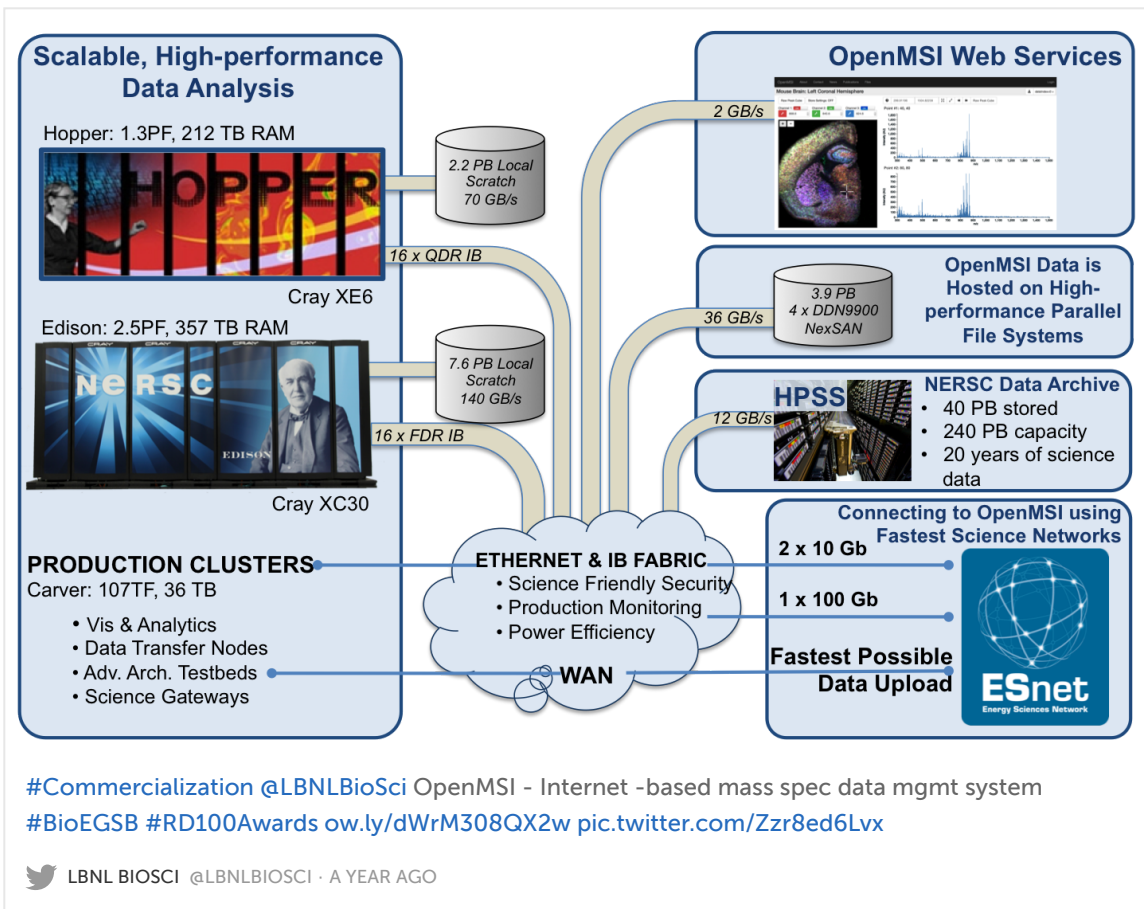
Scalable, High-performance Data Analysis

Hopper: 1.3PF, 212 TB RAM

HOPPER

Cray XE6

2.2 PB Local Scratch 70 GB/s

16 x QDR IB

Edison: 2.5PF, 357 TB RAM

NERSC

EDISON

Cray XC30

7.6 PB Local Scratch 140 GB/s

16 x FDR IB

PRODUCTION CLUSTERS
Carver: 107TF, 36 TB
• Vis & Analytics
• Data Transfer Nodes
• Adv. Arch. Testbeds
• Science Gateways

OpenMSI Web Services

2 GB/s

Mouse Brain: Left Coronal Hemisphere

OpenMSI Data is Hosted on High-performance Parallel File Systems

36 GB/s

3.9 PB
4 x DDN9900
NexSAN

HPSS

12 GB/s

NERSC Data Archive
• 40 PB stored
• 240 PB capacity
• 20 years of science data

ETHERNET & IB FABRIC
• Science Friendly Security
• Production Monitoring
• Power Efficiency

WAN

Connecting to OpenMSI using Fastest Science Networks

2 x 10 Gb

1 x 100 Gb

Fastest Possible Data Upload

ESnet
Energy Sciences Network

#Commercialization @LBNLBioSci OpenMSI - Internet -based mass spec data mgmt system #BioEGSB #RD100Awards ow.ly/dWrM308QX2w pic.twitter.com/Zzr8ed6Lvx

LBNL BIOSCI @LBNLBIOSCI · A YEAR AGO